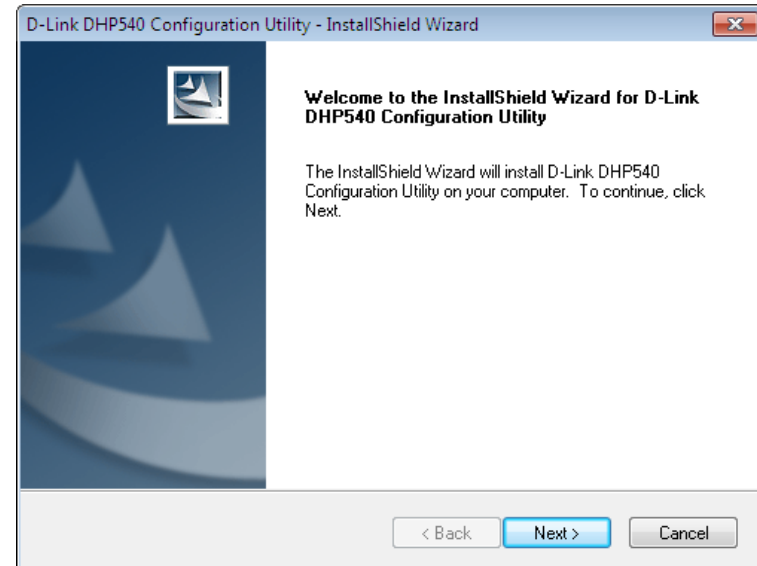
D-Link DHP540 Configuration Utility - InstallShield Wizard

Welcome to the InstallShield Wizard for D-Link DHP540 Configuration Utility

The InstallShield Wizard will install D-Link DHP540 Configuration Utility on your computer. To continue, click Next.

< Back
Next >
Cancel